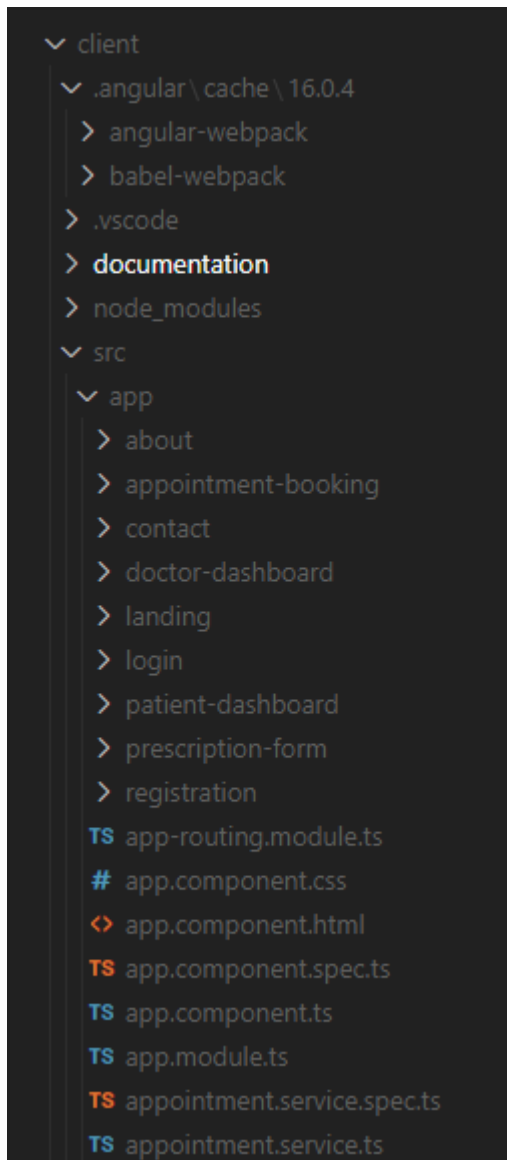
client
.angular \ cache \ 16.0.4
angular-webpack
babel-webpack
.vscode
documentation
node_modules
src
app
about
appointment-booking
contact
doctor-dashboard
landing
login
patient-dashboard
prescription-form
registration
TS app-routing.module.ts
# app.component.css
<> app.component.html
TS app.component.spec.ts
TS app.component.ts
TS app.module.ts
TS appointment.service.spec.ts
TS appointment.service.ts